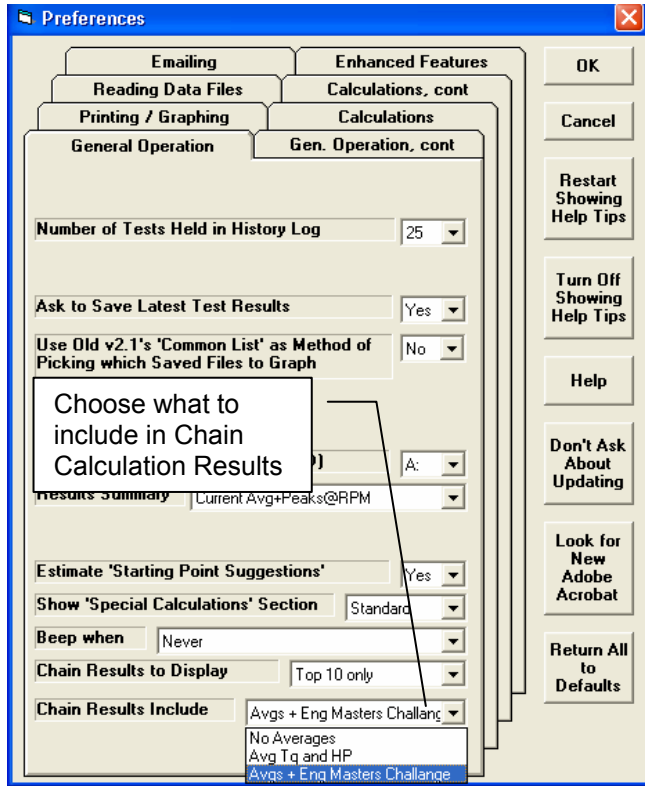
Preferences

Emailing
Enhanced Features
Reading Data Files
Calculations, cont
Printing / Graphing
Calculations
General Operation
Gen. Operation, cont

OK
Cancel
Restart Showing Help Tips
Turn Off Showing Help Tips
Help
Don't Ask About Updating
Look for New Adobe Acrobat
Return All to Defaults

Number of Tests Held in History Log
25

Ask to Save Latest Test Results
Yes

Use Old v2.1's 'Common List' as Method of Picking which Saved Files to Graph
No

Choose what to include in Chain Calculation Results

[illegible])
A:

Results Summary
Current Avg+Peaks@RPM

Estimate 'Starting Point Suggestions'
Yes

Show 'Special Calculations' Section
Standard

Beep when
Never

Chain Results to Display
Top 10 only

Chain Results Include
Avgs + Eng Masters Challang

No Averages
Avg Tq and HP
Avgs + Eng Masters Challange